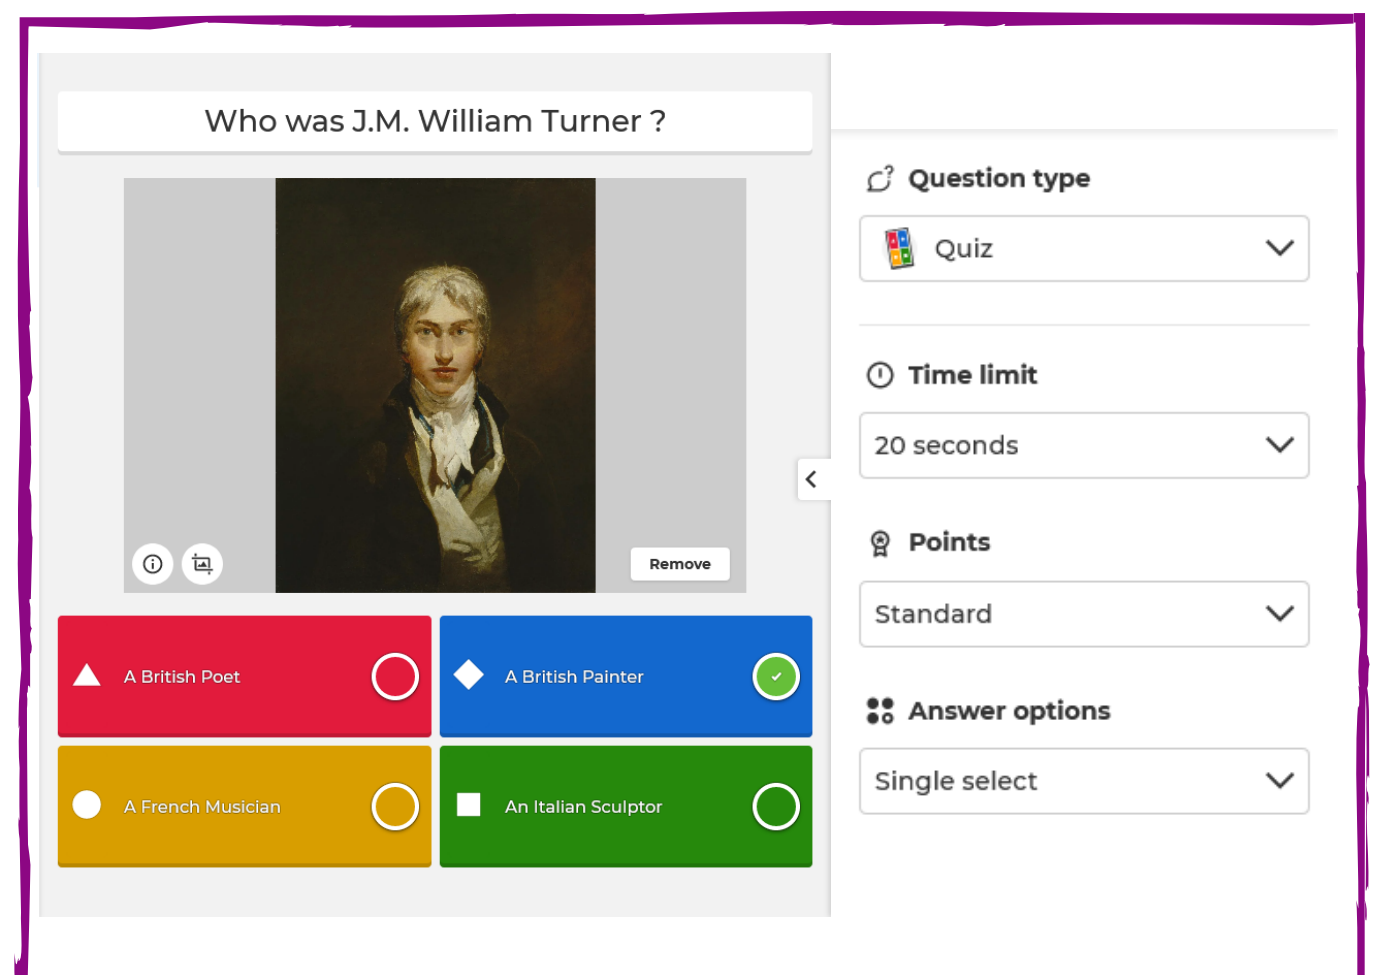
Who was J.M. William Turner ?

Remove

A British Poet

A British Painter

A French Musician

An Italian Sculptor

Question type

Quiz

Time limit

20 seconds

Points

Standard

Answer options

Single select